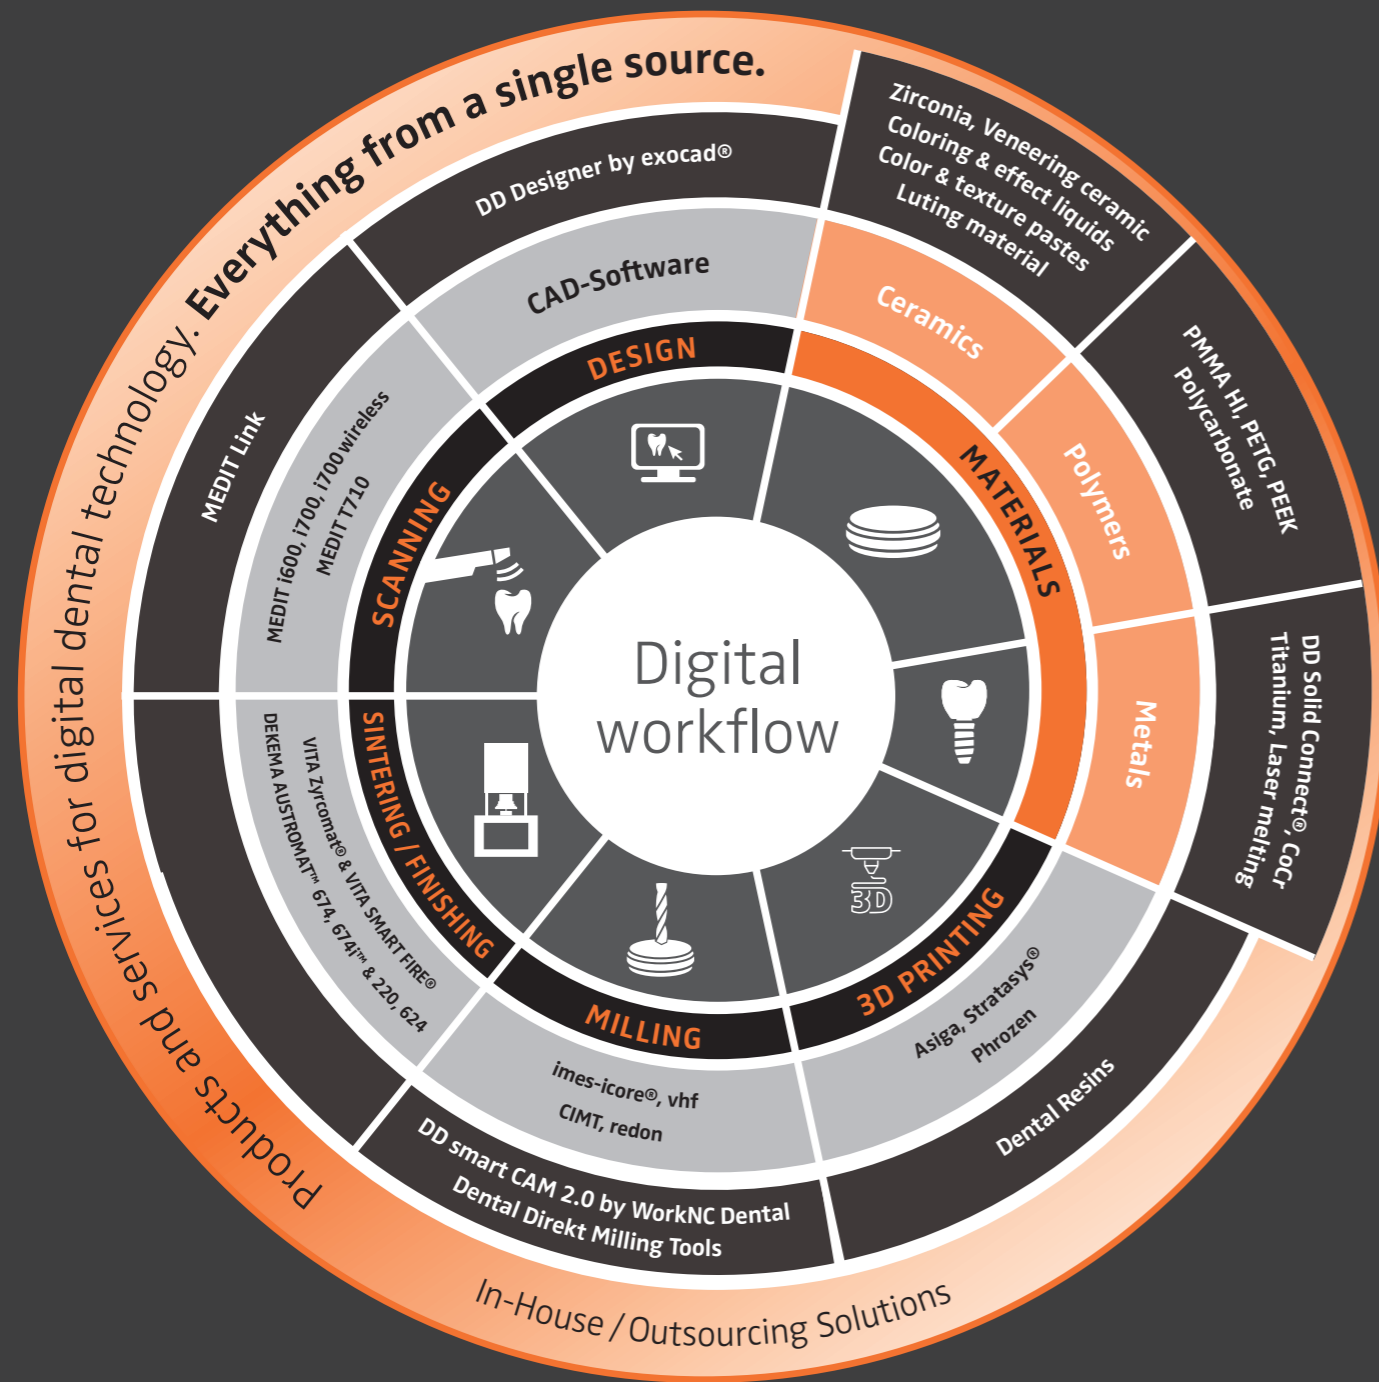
Products and services for digital dental technology. Everything from a single source.

DD Designer by exocad®

CAD-Software

DESIGN

Zirconia, Veneering ceramic
Coloring & effect liquids
Color & texture pastes
Luting material

Ceramics

MATERIALS

PMMA HI, PETG, PEEK
Polycarbonate

Polymers

DD Solid Connect®, CoCr
Titanium, Laser melting

Metals

MEDIT Link

MEDIT i600, i700, i700 wireless
MEDIT T710

SCANNING

Digital workflow

SINTERING / FINISHING

VITA Zyrcomat® & VITA SMART FIRE®
DEKEMA AUSTROMAT™ 674, 674i™ & 220, 624

3D

MILLING

imes-icore®, vhf
CIMT, redon

DD smart CAM 2.0 by WorkNC Dental
Dental Direkt Milling Tools

3D PRINTING

Asiga, Stratasys®
Phrozen

Dental Resins

In-House / Outsourcing Solutions